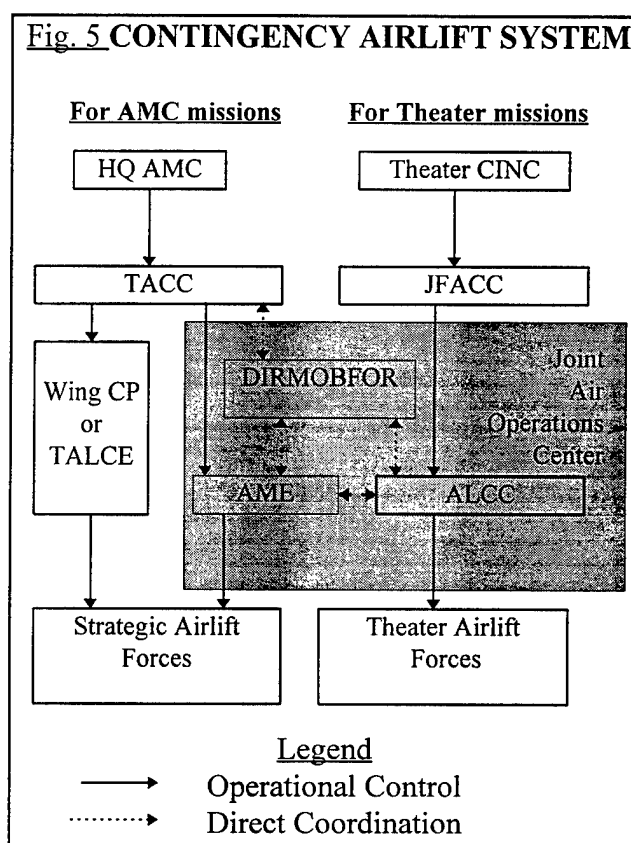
Fig. 5 CONTINGENCY AIRLIFT SYSTEM

For AMC missions

For Theater missions

HQ AMC

Theater CINC

TACC

JFACC

Wing CP or TALCE

DIRMOBFOR

Joint Air Operations Center

AME

ALCC

Strategic Airlift Forces

Theater Airlift Forces

Legend

Operational Control

Direct Coordination